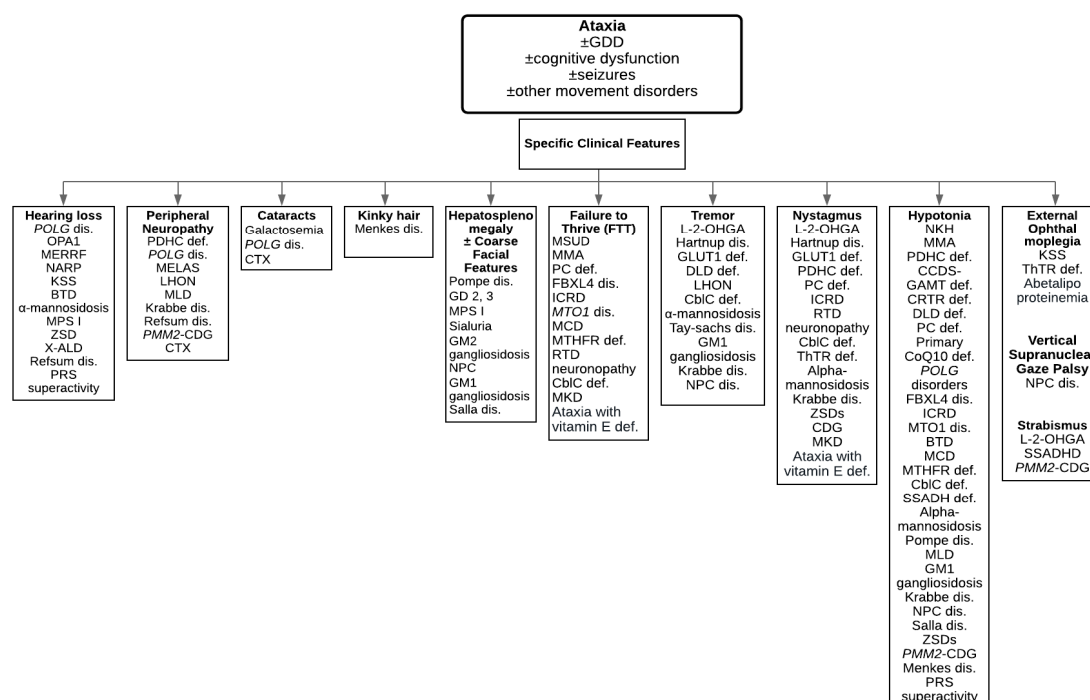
Ataxia
±GDD
±cognitive dysfunction
±seizures
±other movement disorders

Specific Clinical Features

Hearing loss
POLG dis.
OPA1
MERRF
NARP
KSS
BTD
α-mannosidosis
MPS I
ZSD
X-ALD
Refsum dis.
PRS superactivity

Peripheral Neuropathy
PDHC def.
POLG dis.
MELAS
LHON
MLD
Krabbe dis.
Refsum dis.
PMM2-CDG
CTX

Cataracts
Galactosemia
POLG dis.
CTX

Kinky hair
Menkes dis.

Hepatosplenomegaly ± Coarse Facial Features
Pompe dis.
GD 2, 3
MPS I
Sialuria
GM2 gangliosidosis
NPC
GM1 gangliosidosis
Salla dis.

Failure to Thrive (FTT)
MSUD
MMA
PC def.
FBXL4 dis.
ICRD
MTO1 dis.
MCD
MTHFR def.
RTD neuronopathy
CblC def.
MKD
Ataxia with vitamin E def.

Tremor
L-2-OHGA
Hartnup dis.
GLUT1 def.
DLD def.
LHON
CblC def.
α-mannosidosis
Tay-sachs dis.
GM1 gangliosidosis
Krabbe dis.
NPC dis.

Nystagmus
L-2-OHGA
Hartnup dis.
GLUT1 def.
PDHC def.
PC def.
ICRD
RTD neuronopathy
CblC def.
ThTR def.
Alpha-mannosidosis
Krabbe dis.
ZSDs
CDG
MKD
Ataxia with vitamin E def.

Hypotonia
NKH
MMA
PDHC def.
CCDS-GAMT def.
CRTR def.
DLD def.
PC def.
Primary CoQ10 def.
POLG disorders
FBXL4 dis.
ICRD
MTO1 dis.
BTD
MCD
MTHFR def.
CblC def.
SSADH def.
Alpha-mannosidosis
Pompe dis.
MLD
GM1 gangliosidosis
Krabbe dis.
NPC dis.
Salla dis.
ZSDs
PMM2-CDG
Menkes dis.
PRS superactivity

External Ophthalmoplegia
KSS
ThTR def.
Abetalipoproteinemia

Vertical Supranuclea Gaze Palsy
NPC dis.

Strabismus
L-2-OHGA
SSADHD
PMM2-CDG